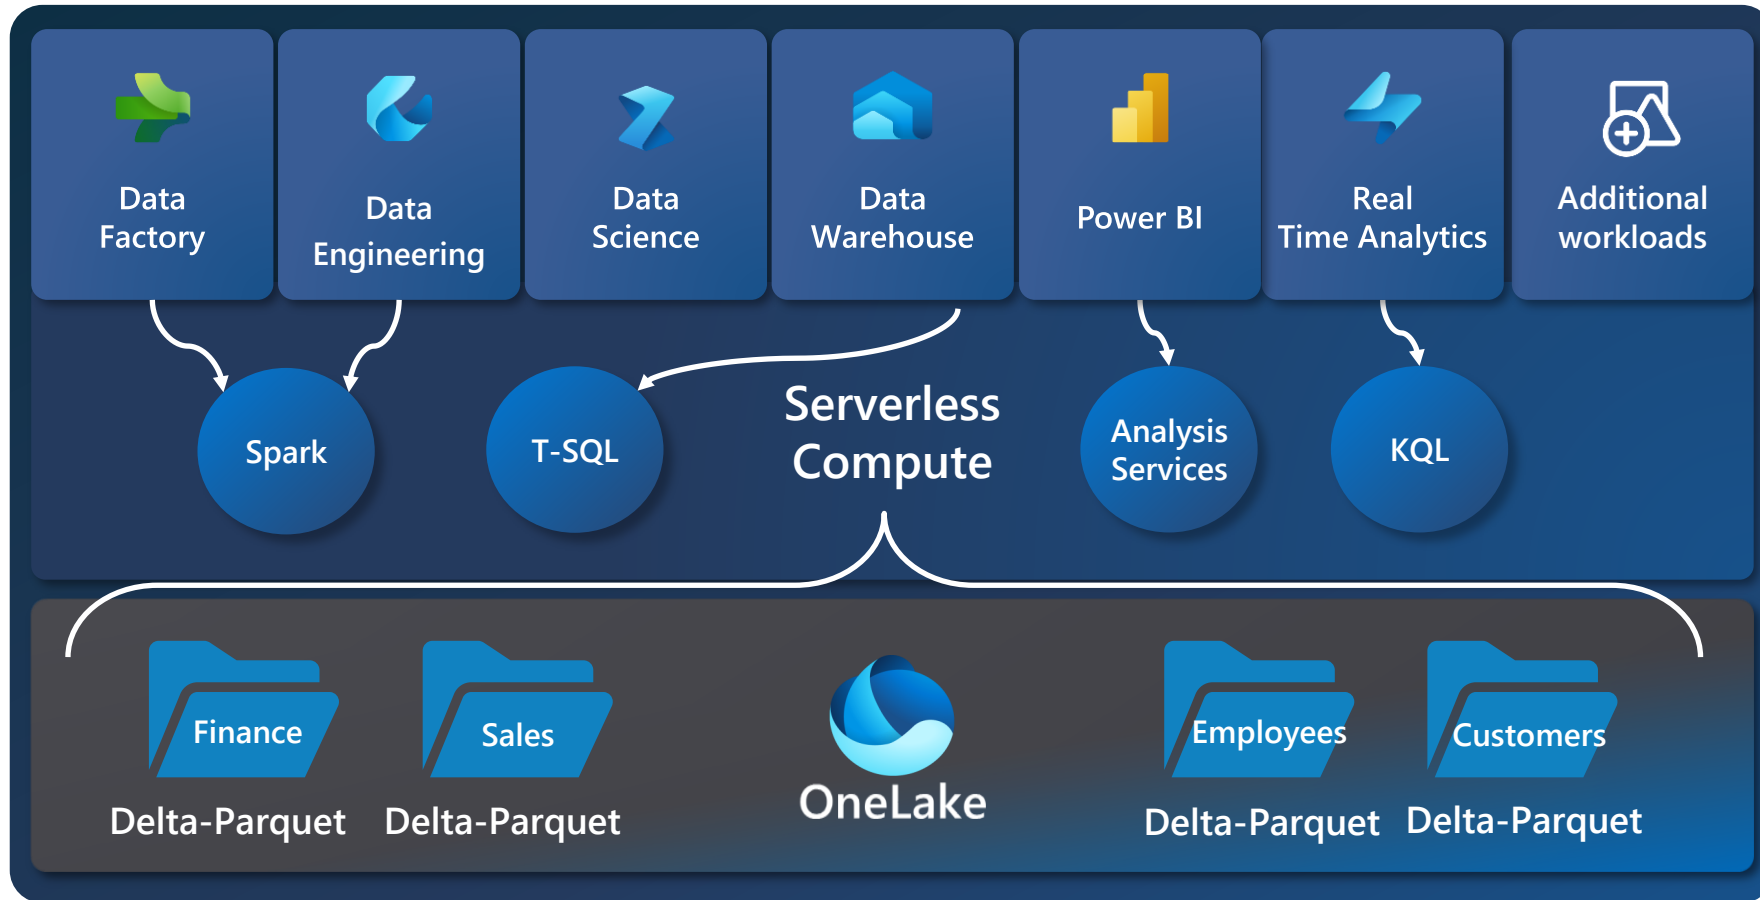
Data Factory

Data Engineering

Data Science

Data Warehouse

Power BI

Real Time Analytics

Additional workloads

Spark

T-SQL

Serverless Compute

Analysis Services

KQL

Finance

Delta-Parquet

Sales

Delta-Parquet

OneLake

Employees

Delta-Parquet

Customers

Delta-Parquet